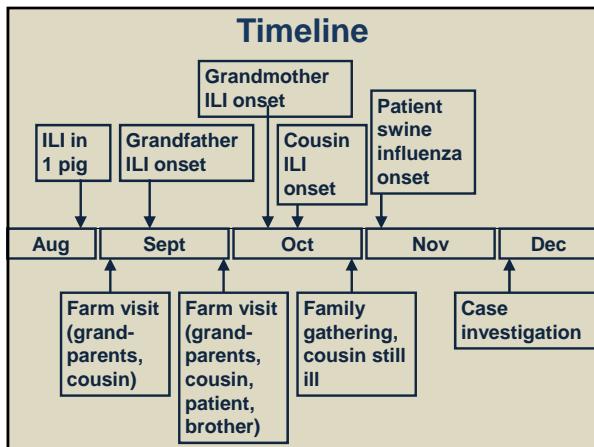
Timeline

Grandmother ILI onset

ILI in 1 pig

Grandfather ILI onset

Cousin ILI onset

Patient swine influenza onset

Aug

Sept

Oct

Nov

Dec

Farm visit (grandparents, cousin)

Farm visit (grandparents, cousin, patient, brother)

Family gathering, cousin still ill

Case investigation